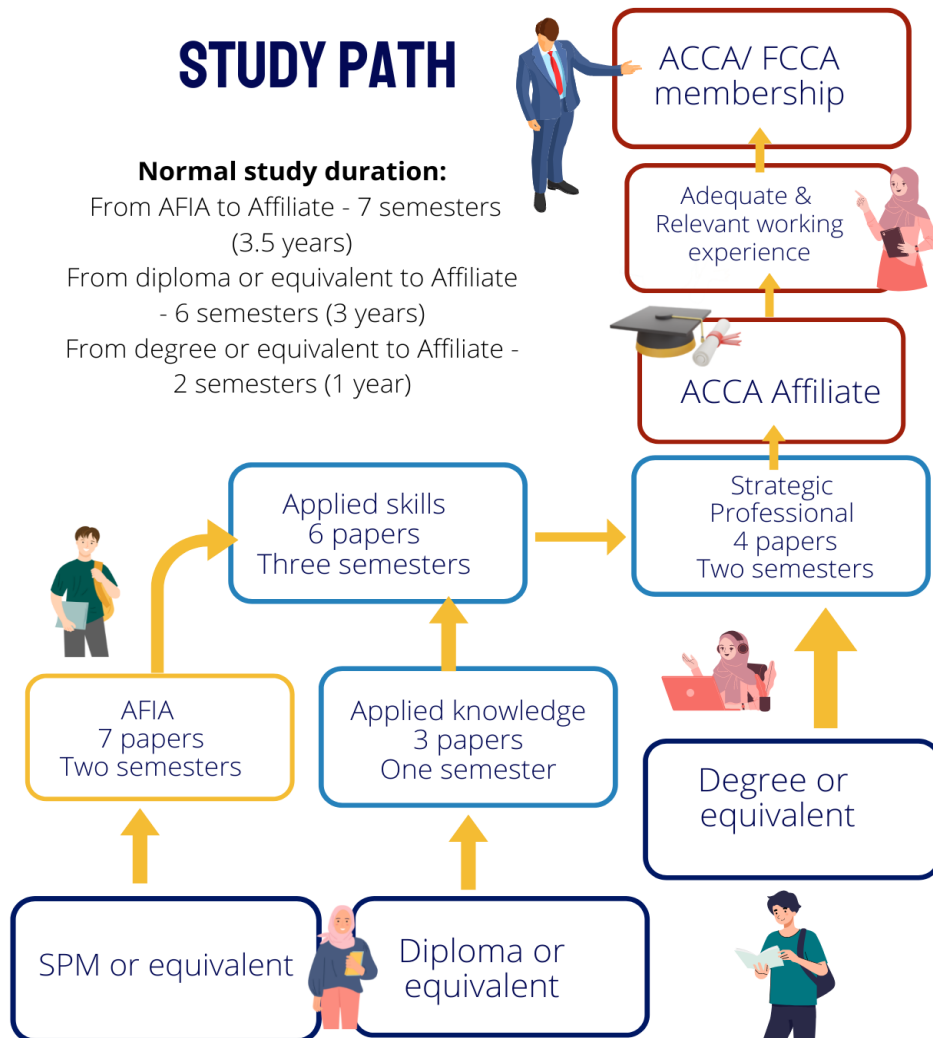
STUDY PATH

**Normal study duration:**
From AFIA to Affiliate - 7 semesters (3.5 years)
From diploma or equivalent to Affiliate - 6 semesters (3 years)
From degree or equivalent to Affiliate - 2 semesters (1 year)

ACCA/ FCCA membership

Adequate & Relevant working experience

ACCA Affiliate

Strategic Professional
4 papers
Two semesters

Applied skills
6 papers
Three semesters

AFIA
7 papers
Two semesters

Applied knowledge
3 papers
One semester

Degree or equivalent

SPM or equivalent

Diploma or equivalent